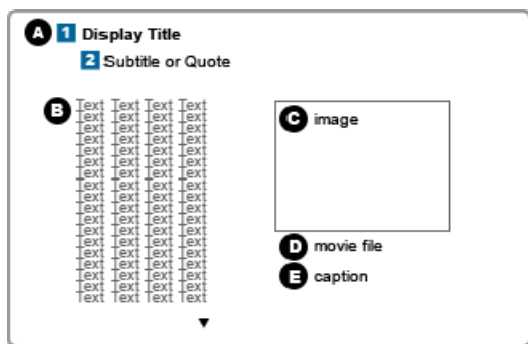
A 1 Display Title
2 Subtitle or Quote

B Text Text Text Text
Text Text Text Text
Text Text Text Text
Text Text Text Text
Text Text Text Text
Text Text Text Text
Text Text Text Text
Text Text Text Text
Text Text Text Text
Text Text Text Text
Text Text Text Text
Text Text Text Text
Text Text Text Text
Text Text Text Text
Text Text Text Text
Text Text Text Text
Text Text Text Text
Text Text Text Text
Text Text Text Text
Text Text Text Text
Text Text Text Text
Text Text Text Text

C image

D movie file

E caption